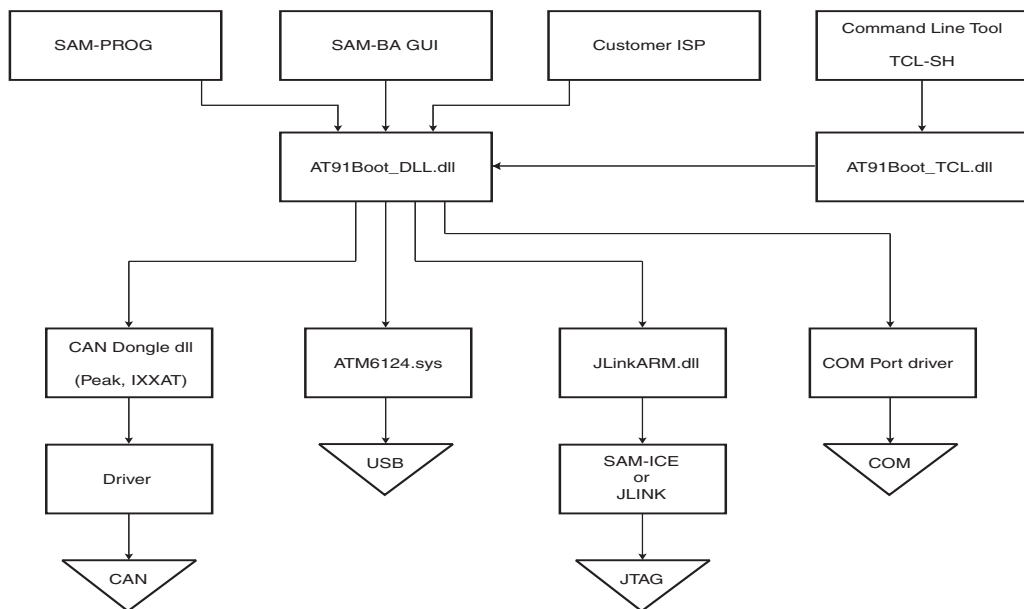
SAM-PROG

SAM-BA GUI

Customer ISP

Command Line Tool

TCL-SH

AT91Boot_DLL.dll

AT91Boot_TCL.dll

CAN Dongle dll

(Peak, IXXAT)

ATM6124.sys

JLinkARM.dll

COM Port driver

Driver

USB

SAM-ICE
or
JLINK

COM

CAN

JTAG